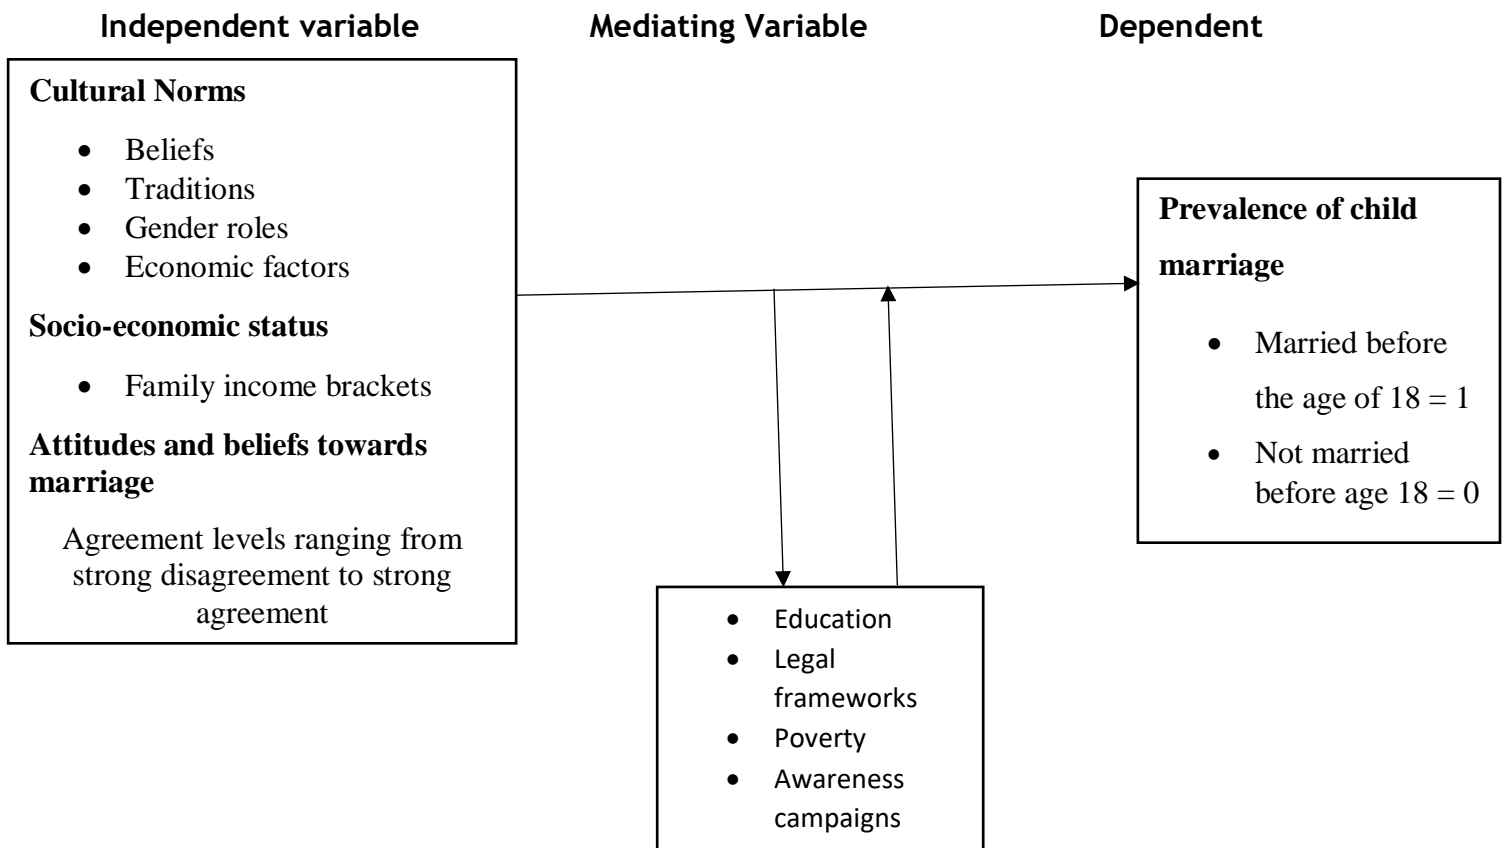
Independent variable

Mediating Variable

Dependent

**Cultural Norms**

- Beliefs
- Traditions
- Gender roles
- Economic factors

**Socio-economic status**

- Family income brackets

**Attitudes and beliefs towards marriage**

Agreement levels ranging from strong disagreement to strong agreement

**Prevalence of child marriage**

- Married before the age of 18 = 1
- Not married before age 18 = 0

- Education
- Legal frameworks
- Poverty
- Awareness campaigns